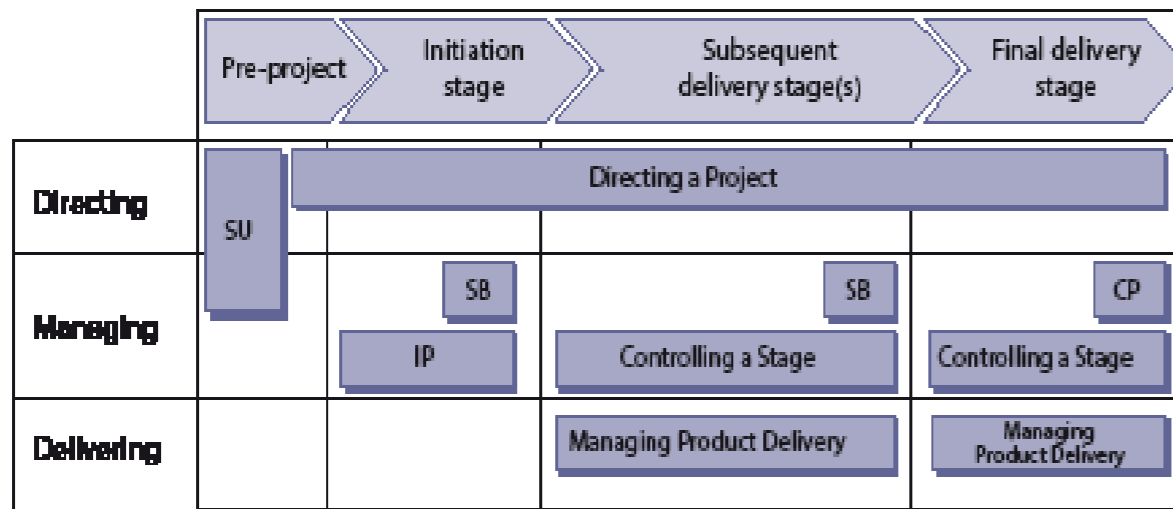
| | Pre-project | Initiation stage | Subsequent delivery stage(s) | Final delivery stage |
|---|---|---|---|---|
| Directing | SU | Directing a Project | | |
| Managing | | SB<br>IP | SB<br>Controlling a Stage | CP<br>Controlling a Stage |
| Delivering | | | Managing Product Delivery | Managing Product Delivery |